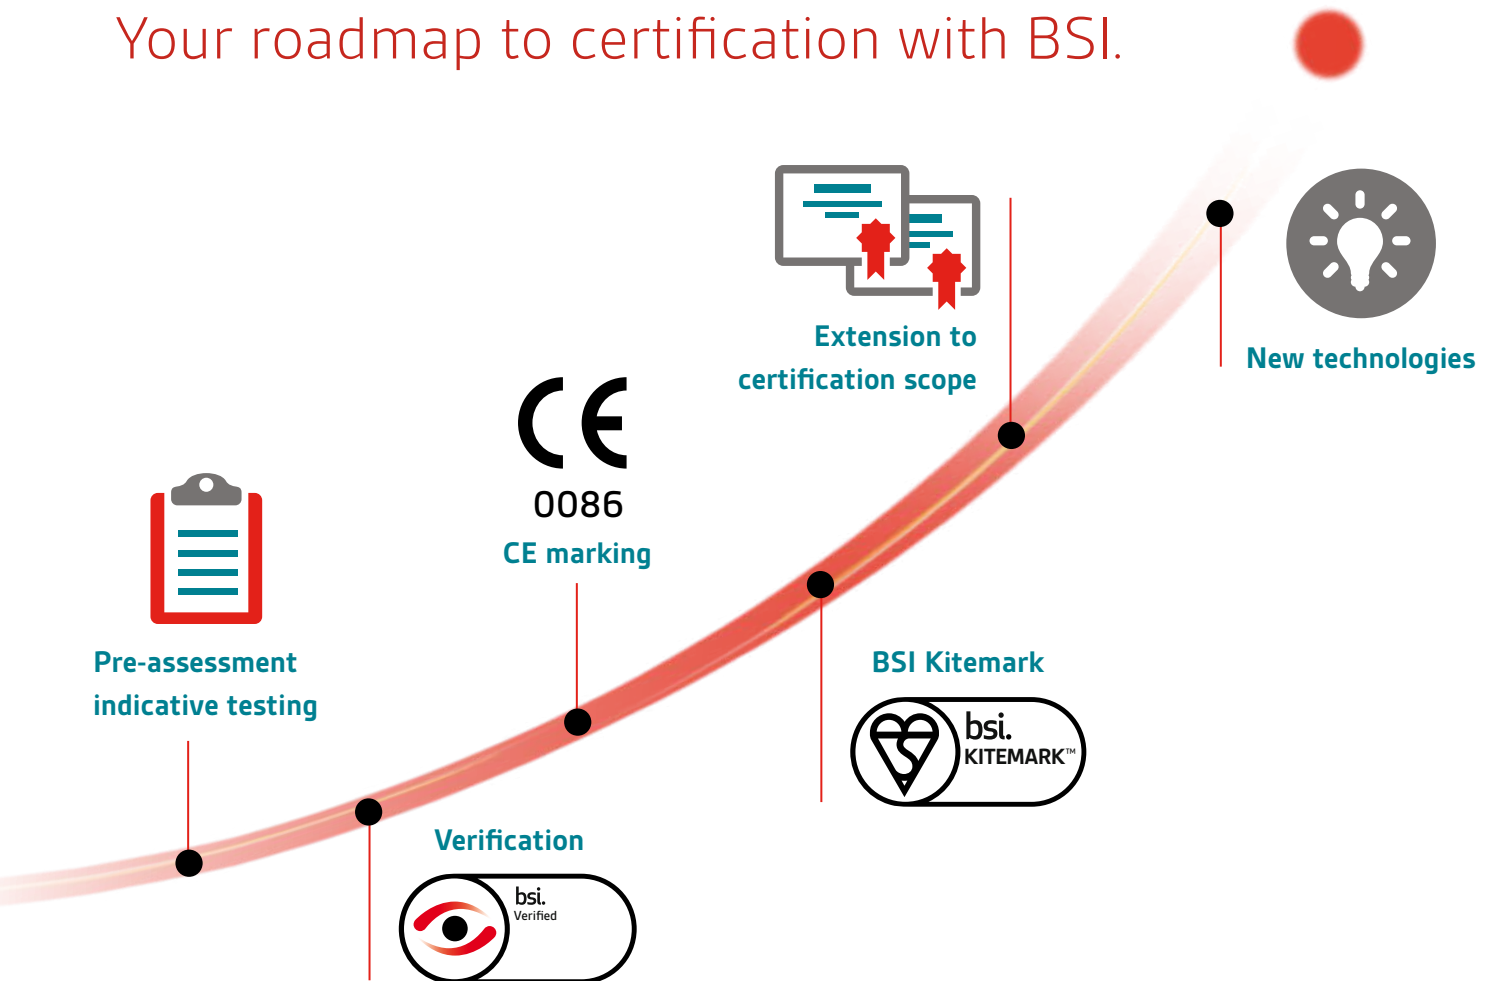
Your roadmap to certification with BSI.

Extension to certification scope

New technologies

0086

CE marking

Pre-assessment indicative testing

BSI Kitemark

bsi. KITEMARK™

Verification

bsi. Verified